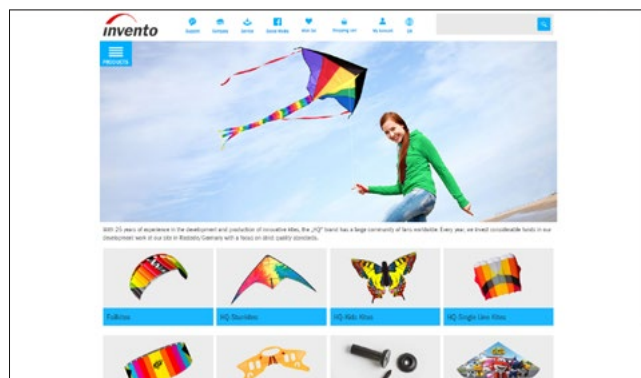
invento

Support Samples Service Social Media Wish list Shopping cart My Account EN

PRODUCTS

With 25 years of experience in the development and production of innovative kites, the „HQ" brand has a large community of fans worldwide. Every year, we invest considerable funds in our development work at our site in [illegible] Germany with a focus on strict quality standards.

Foilkites

HQ Sportkites

HQ Kids Kites

HQ Single Line Kites